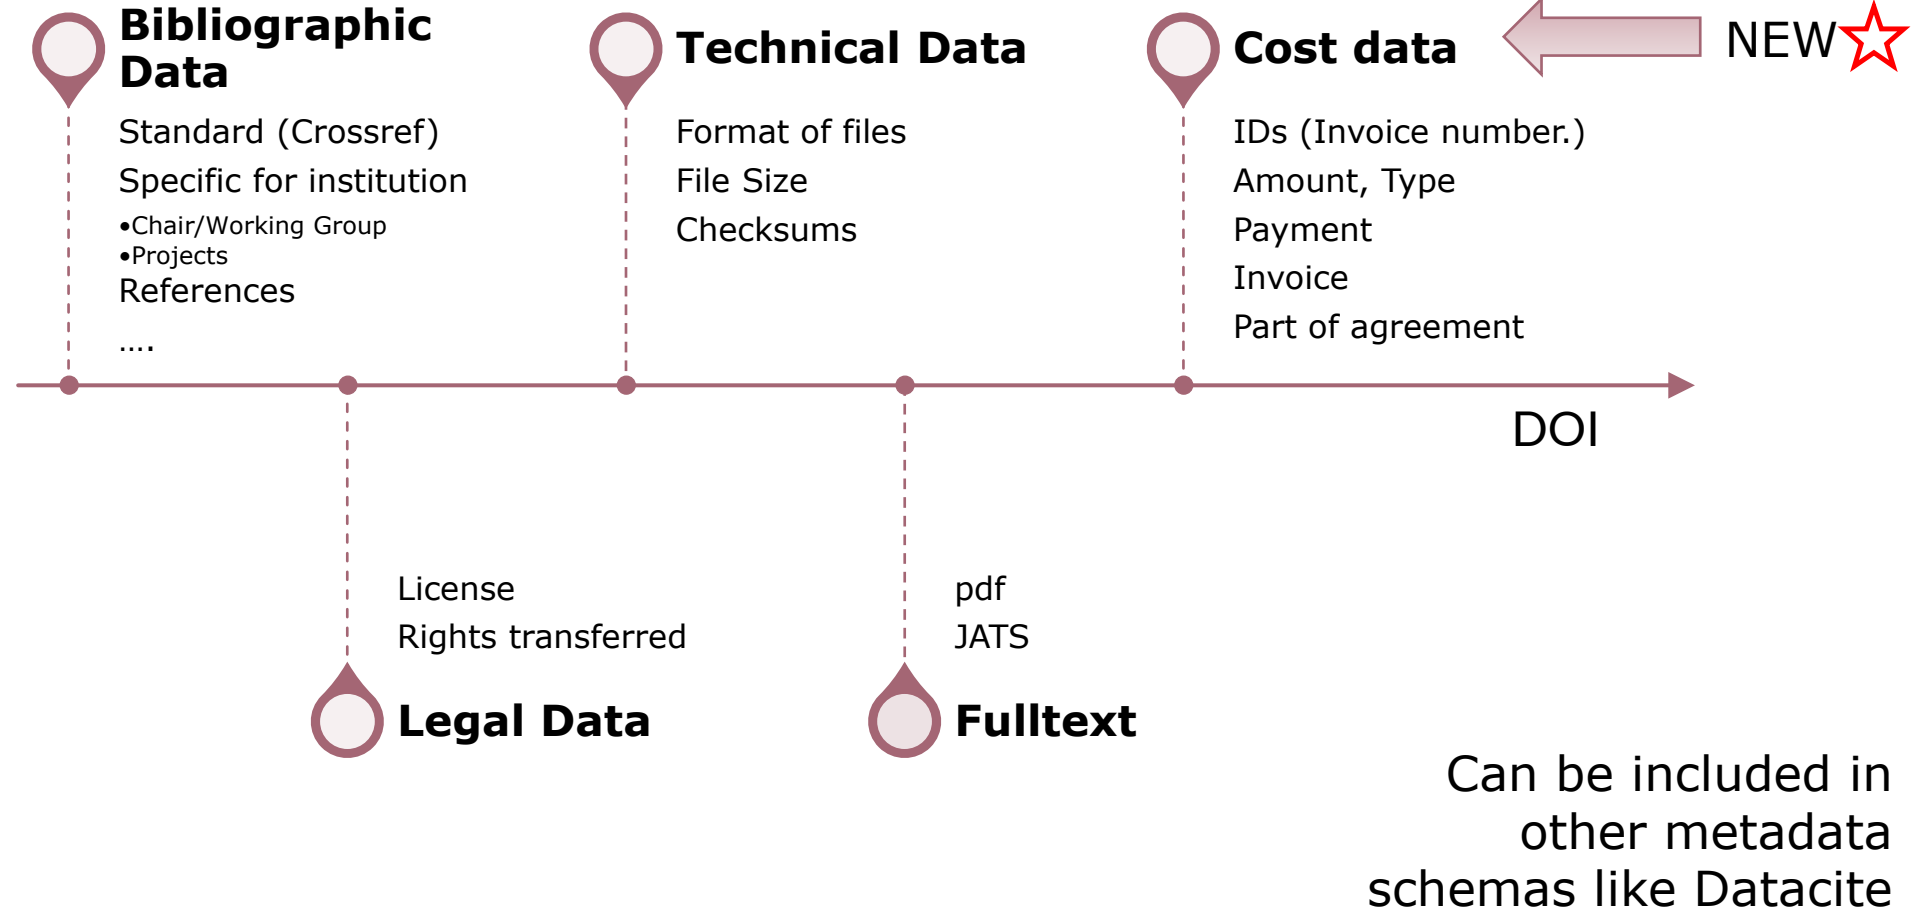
Bibliographic Data

Standard (Crossref)
Specific for institution
•Chair/Working Group
•Projects
References
….

Technical Data

Format of files
File Size
Checksums

Cost data

NEW

IDs (Invoice number.)
Amount, Type
Payment
Invoice
Part of agreement

DOI

License
Rights transferred

Legal Data

pdf
JATS

Fulltext

Can be included in other metadata schemas like Datacite